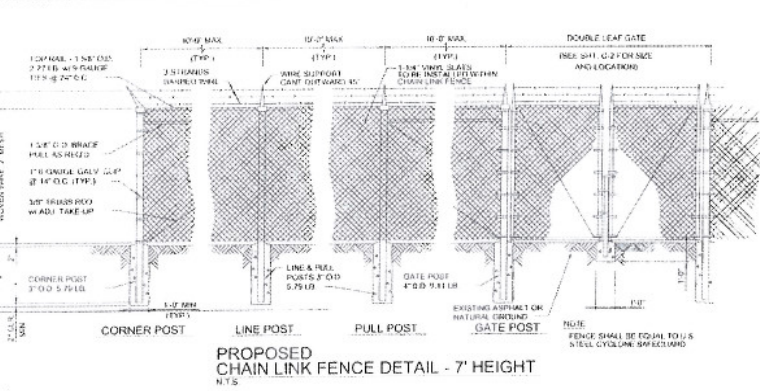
10'-0" MAX
(TYP.)

10'-0" MAX
(TYP.)

10'-0" MAX
(TYP.)

DOUBLE LEAF GATE
(SEE SHT. C-2 FOR SIZE AND LOCATION)

TOP RAIL - 1 5/8" O.D. 2.27 LB. w/9 GAUGE TIES @ 24" O.C.

3 STRANDS BARBED WIRE

WIRE SUPPORT CANT OUTWARD 45°

1-3/4" VINYL SLATS TO BE INSTALLED WITHIN CHAIN LINK FENCE

1 5/8" O.D. BRACE PULL AS REQ'D

1"6 GAUGE GALV. CLIP @ 14" O.C. (TYP.)

3/8" BRASS ROD w/ ADJ. TAKE-UP

CORNER POST 3" O.D. 5.79 LB.

LINE & PULL POSTS 3" O.D. 5.79 LB.

GATE POST 4" O.D. 9.11 LB.

1'-0" MIN (TYP.)

EXISTING ASPHALT OR NATURAL GROUND

1'-0"

CORNER POST

LINE POST

PULL POST

GATE POST

NOTE:
FENCE SHALL BE EQUAL TO U.S. STEEL CYCLONE SAFEGUARD

PROPOSED
CHAIN LINK FENCE DETAIL - 7' HEIGHT
N.T.S.